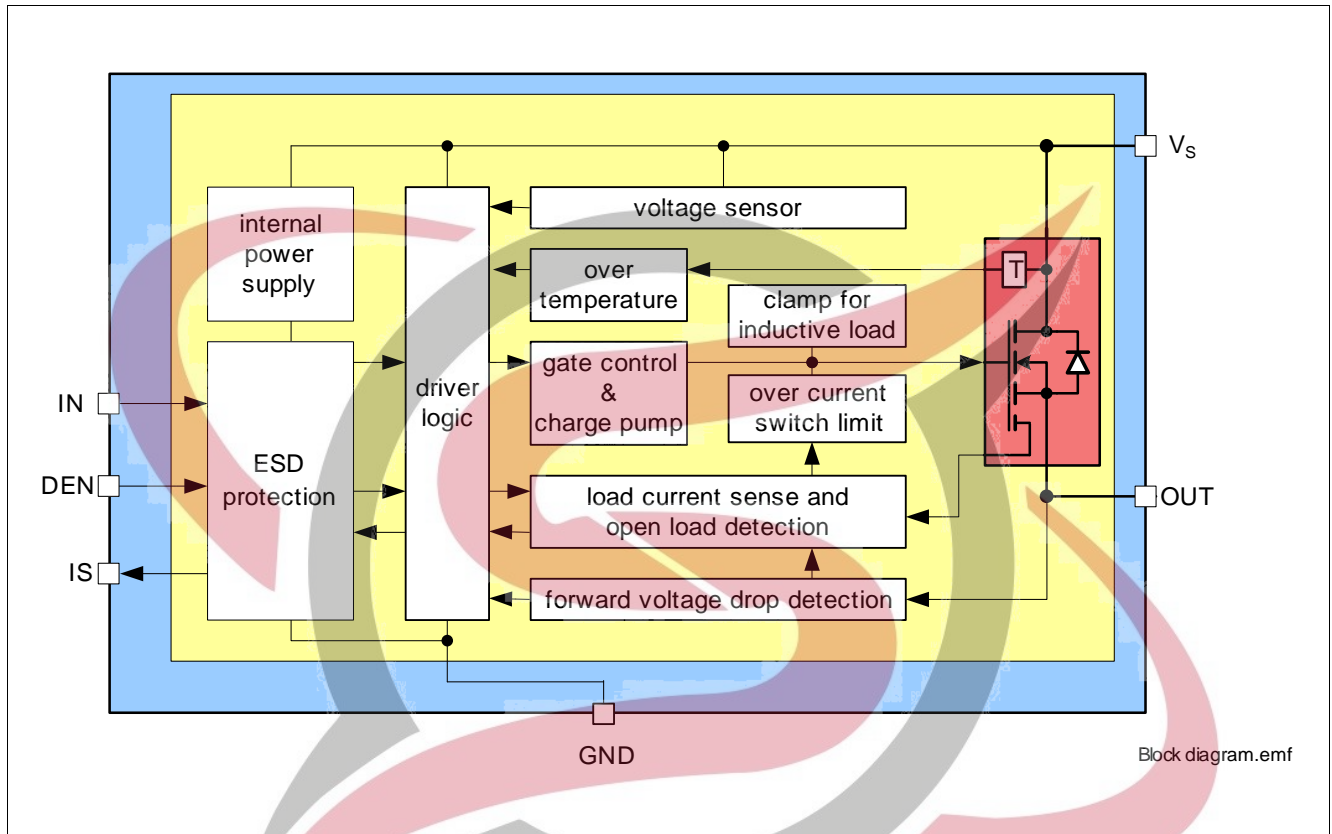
$V_S$

internal power supply

driver logic

voltage sensor

over temperature

T

clamp for inductive load

gate control & charge pump

over current switch limit

IN

DEN

IS

ESD protection

load current sense and open load detection

OUT

forward voltage drop detection

GND

Block diagram.emf